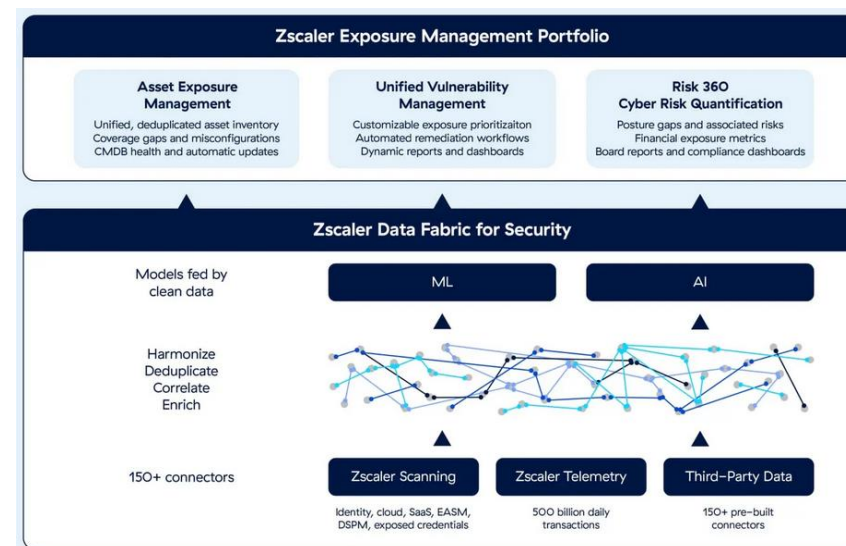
Zscaler Exposure Management Portfolio

Asset Exposure Management
Unified, deduplicated asset inventory
Coverage gaps and misconfigurations
CMDB health and automatic updates

Unified Vulnerability Management
Customizable exposure prioritizaiton
Automated remediation workflows
Dynamic reports and dashboards

Risk 360
Cyber Risk Quantification
Posture gaps and associated risks
Financial exposure metrics
Board reports and compliance dashboards

Zscaler Data Fabric for Security

Models fed by clean data

ML

AI

Harmonize
Deduplicate
Correlate
Enrich

150+ connectors

Zscaler Scanning
Identity, cloud, SaaS, EASM, DSPM, exposed credentials

Zscaler Telemetry
500 billion daily transactions

Third-Party Data
150+ pre-built connectors